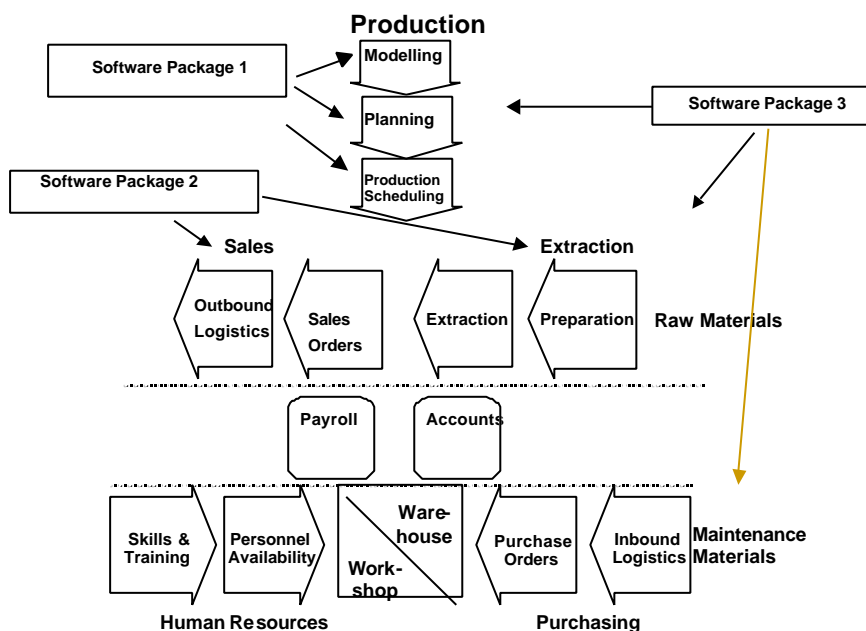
Production

Software Package 1

Modelling

Planning

Production Scheduling

Software Package 3

Software Package 2

Sales

Extraction

Outbound Logistics

Sales Orders

Extraction

Preparation

Raw Materials

Payroll

Accounts

Skills & Training

Personnel Availability

Warehouse

Workshop

Purchase Orders

Inbound Logistics

Maintenance Materials

Human Resources

Purchasing